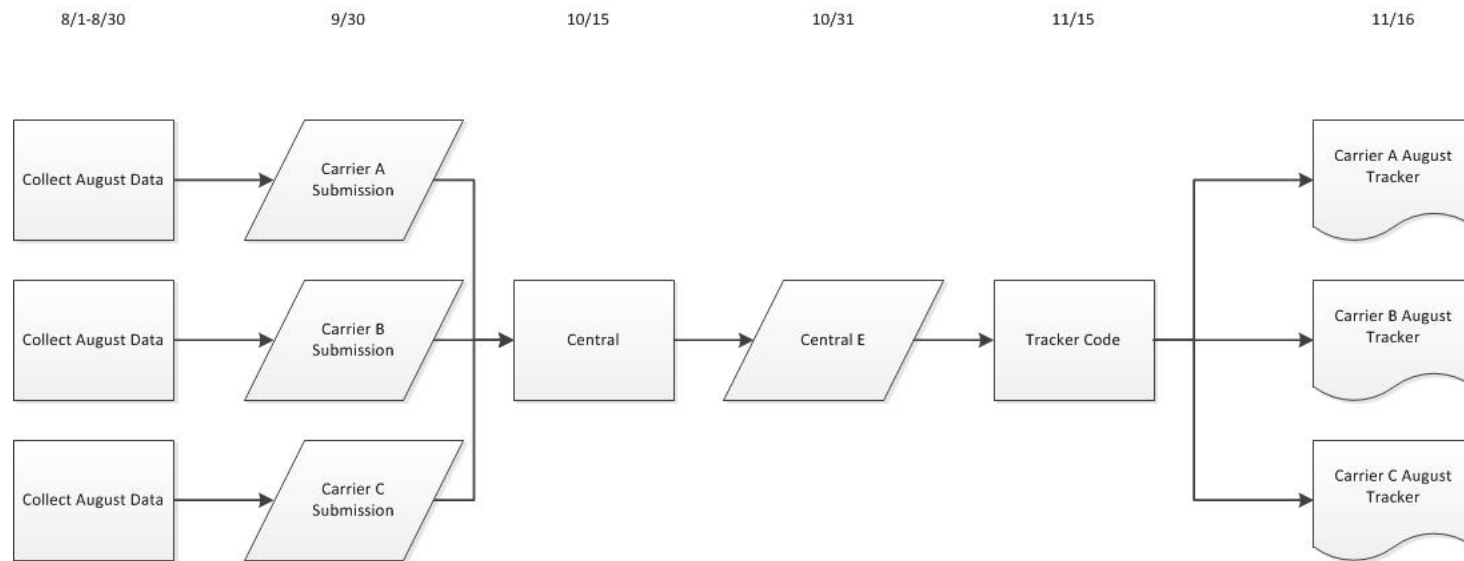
8/1-8/30

9/30

10/15

10/31

11/15

11/16

Collect August Data

Carrier A Submission

Collect August Data

Carrier B Submission

Collect August Data

Carrier C Submission

Central

Central E

Tracker Code

Carrier A August Tracker

Carrier B August Tracker

Carrier C August Tracker